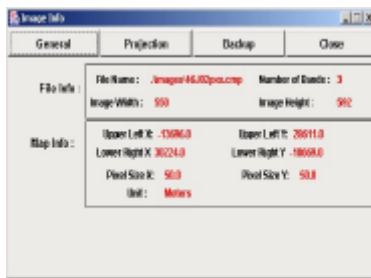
Image Info

General | Projection | Backup | Close

File Info :
File Name : /images/46JD2pcs.cmp
Number of Bands : 3
Image Width : 550
Image Height : 592

Map Info :
Upper Left X : -13696.0
Upper Left Y : 20611.0
Lower Right X : 30224.0
Lower Right Y : -10669.0
Pixel Size X : 50.0
Pixel Size Y : 50.0
Unit : Meters